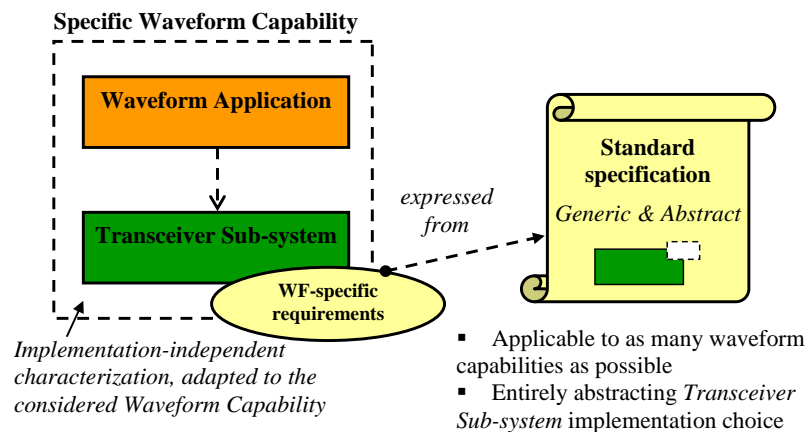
Specific Waveform Capability

Waveform Application

Transceiver Sub-system

WF-specific requirements

expressed from

Standard specification

Generic & Abstract

Implementation-independent characterization, adapted to the considered Waveform Capability

▪ Applicable to as many waveform capabilities as possible

▪ Entirely abstracting *Transceiver Sub-system* implementation choice